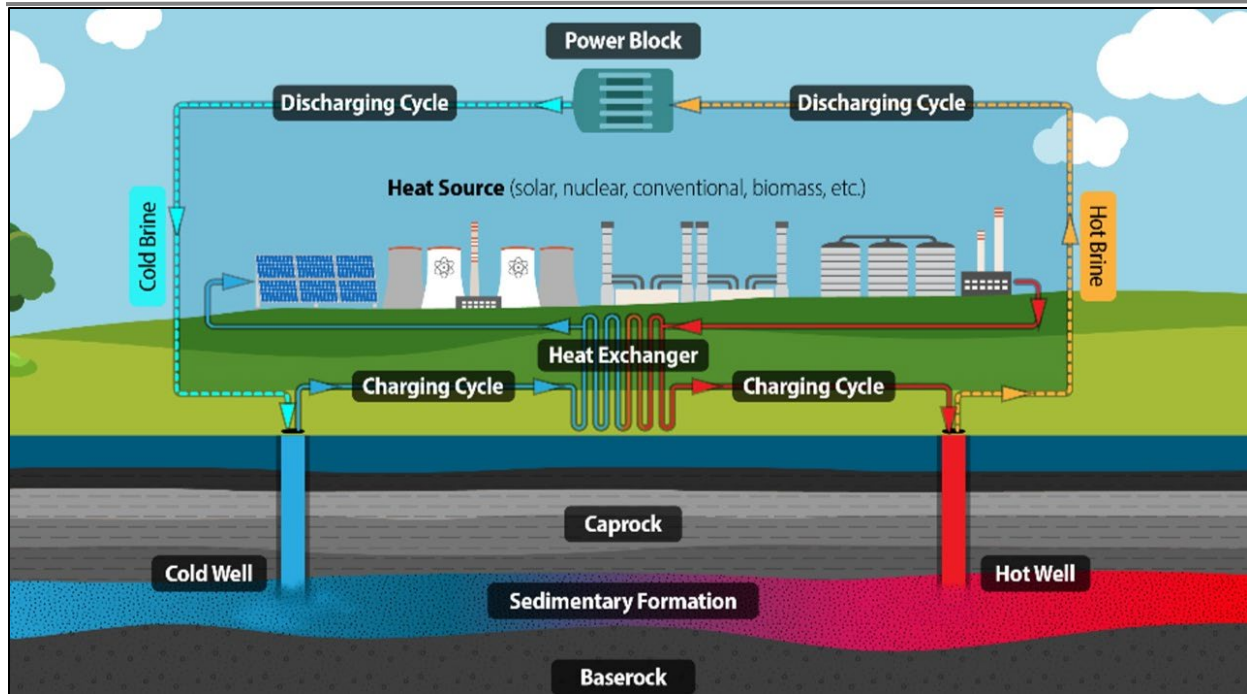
Power Block

Discharging Cycle

Discharging Cycle

Heat Source (solar, nuclear, conventional, biomass, etc.)

Cold Brine

Hot Brine

Heat Exchanger

Charging Cycle

Charging Cycle

Caprock

Cold Well

Hot Well

Sedimentary Formation

Baserock